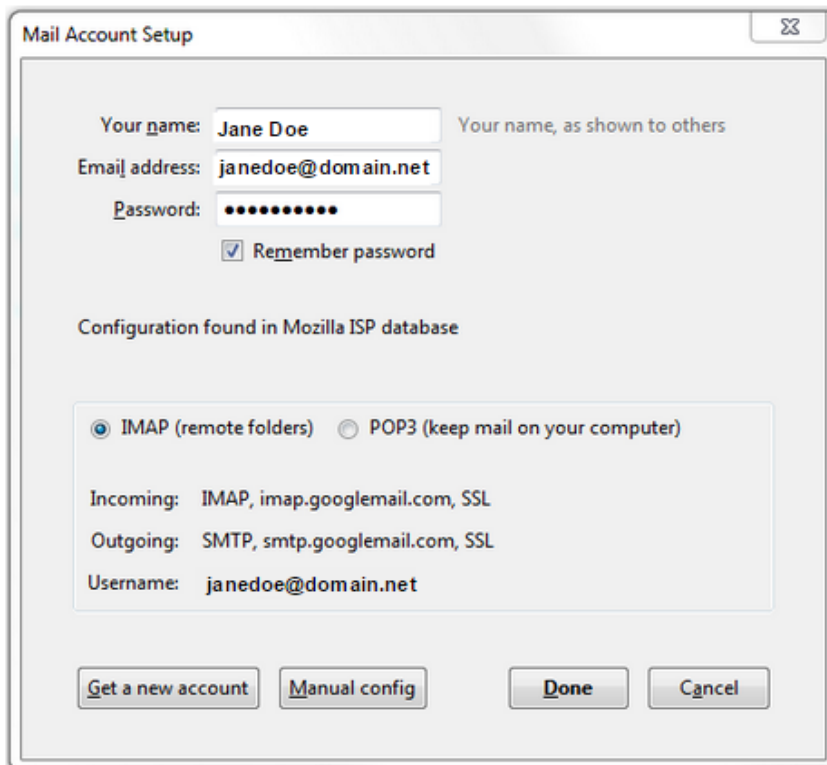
Mail Account Setup

Your name: Jane Doe
Your name, as shown to others

Email address: janedoe@domain.net

Password: ●●●●●●●●●●

Remember password

Configuration found in Mozilla ISP database

IMAP (remote folders)
POP3 (keep mail on your computer)

Incoming: IMAP, imap.googlemail.com, SSL

Outgoing: SMTP, smtp.googlemail.com, SSL

Username: janedoe@domain.net

Get a new account
Manual config
Done
Cancel